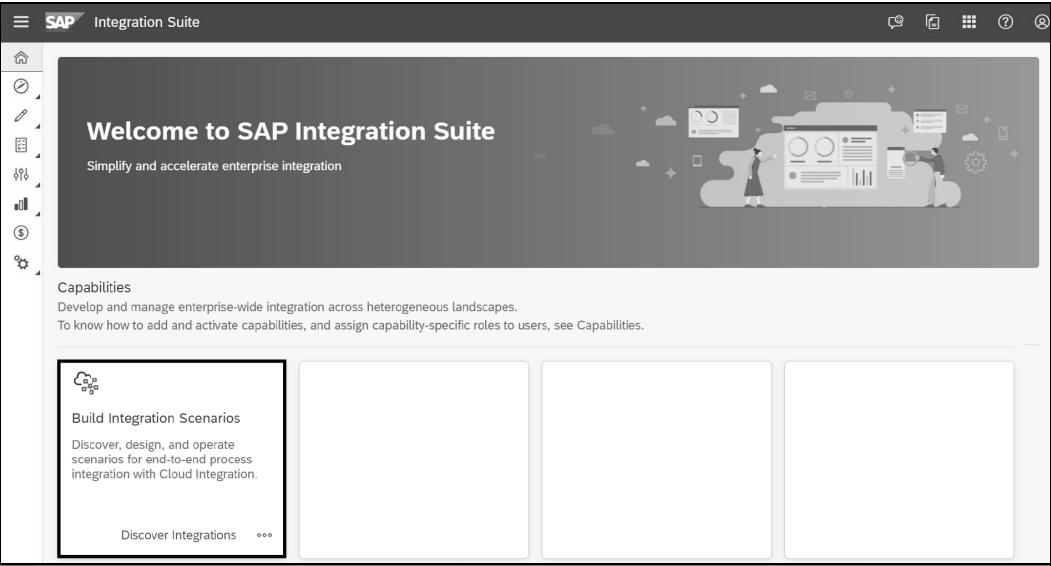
SAP Integration Suite

Welcome to SAP Integration Suite

Simplify and accelerate enterprise integration

Capabilities

Develop and manage enterprise-wide integration across heterogeneous landscapes.
To know how to add and activate capabilities, and assign capability-specific roles to users, see Capabilities.

Build Integration Scenarios

Discover, design, and operate scenarios for end-to-end process integration with Cloud Integration.

Discover Integrations